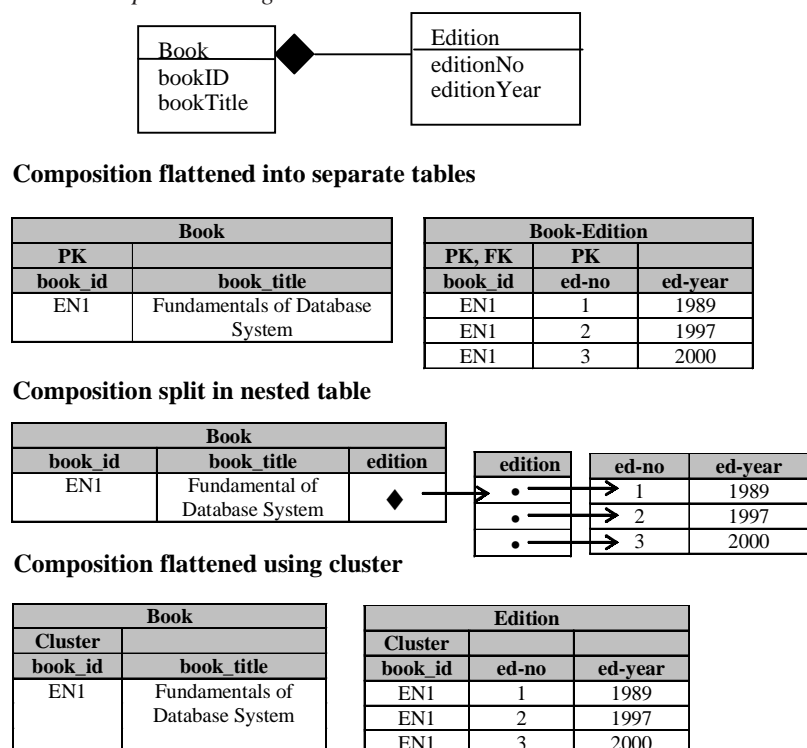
Book
bookID
bookTitle

Edition
editionNo
editionYear

**Composition flattened into separate tables**

| Book | |
|---|---|
| PK | |
| book_id | book_title |
| EN1 | Fundamentals of Database System |

| Book-Edition | | |
|---|---|---|
| PK, FK | PK | |
| book_id | ed-no | ed-year |
| EN1 | 1 | 1989 |
| EN1 | 2 | 1997 |
| EN1 | 3 | 2000 |

**Composition split in nested table**

| Book | | |
|---|---|---|
| book_id | book_title | edition |
| EN1 | Fundamental of Database System | ♦ |

| edition |
|---|
| • |
| • |
| • |

| ed-no | ed-year |
|---|---|
| 1 | 1989 |
| 2 | 1997 |
| 3 | 2000 |

**Composition flattened using cluster**

| Book | |
|---|---|
| Cluster | |
| book_id | book_title |
| EN1 | Fundamentals of Database System |

| Edition | | |
|---|---|---|
| Cluster | | |
| book_id | ed-no | ed-year |
| EN1 | 1 | 1989 |
| EN1 | 2 | 1997 |
| EN1 | 3 | 2000 |